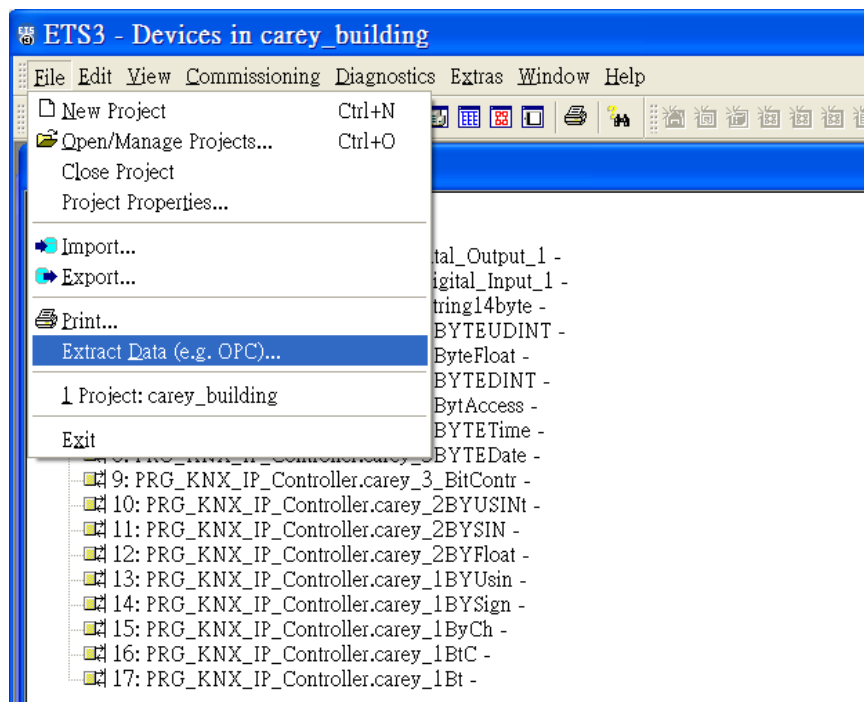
ETS3 - Devices in carey_building

File Edit View Commissioning Diagnostics Extras Window Help

New Project Ctrl+N
Open/Manage Projects... Ctrl+O
Close Project
Project Properties...
Import...
Export...
Print...
Extract Data (e.g. OPC)...
1 Project: carey_building
Exit

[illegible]tal_Output_1 -
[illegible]igital_Input_1 -
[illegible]tring14byte -
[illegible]BYTEUDINT -
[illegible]ByteFloat -
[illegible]BYTEDINT -
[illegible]BytAccess -
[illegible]BYTETime -
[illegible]BYTEDate -
9: PRG_KNX_IP_Controller.carey_3_BitContr -
10: PRG_KNX_IP_Controller.carey_2BYUSINt -
11: PRG_KNX_IP_Controller.carey_2BYSIN -
12: PRG_KNX_IP_Controller.carey_2BYFloat -
13: PRG_KNX_IP_Controller.carey_1BYUsin -
14: PRG_KNX_IP_Controller.carey_1BYSign -
15: PRG_KNX_IP_Controller.carey_1ByCh -
16: PRG_KNX_IP_Controller.carey_1BtC -
17: PRG_KNX_IP_Controller.carey_1Bt -